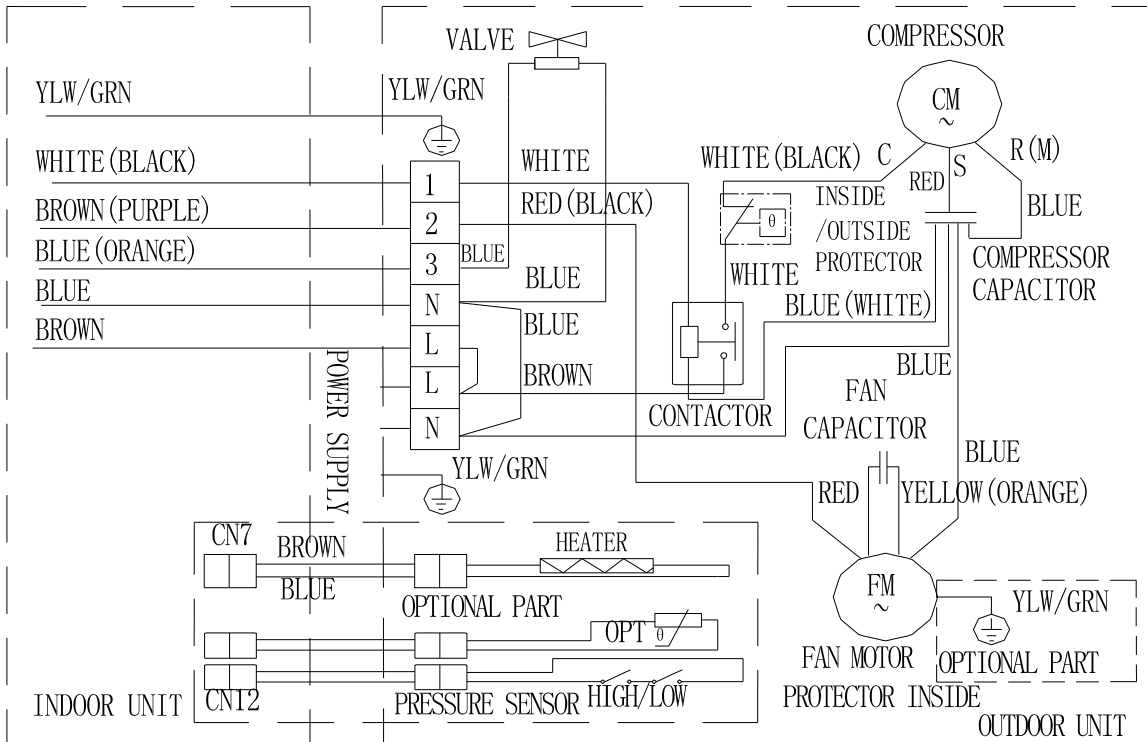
VALVE

COMPRESSOR

CM
~

YLW/GRN

YLW/GRN

WHITE(BLACK)

WHITE

WHITE(BLACK) C

RED

S

R(M)

BROWN(PURPLE)

RED(BLACK)

INSIDE /OUTSIDE PROTECTOR

BLUE

BLUE(ORANGE)

BLUE

COMPRESSOR CAPACITOR

BLUE

BLUE

WHITE

BROWN

BLUE

BLUE(WHITE)

1
2
3
N
L
L
N

BROWN

POWER SUPPLY

BLUE

CONTACTOR

FAN CAPACITOR

BLUE

YLW/GRN

RED

YELLOW(ORANGE)

CN7

BROWN

HEATER

BLUE

OPTIONAL PART

FM
~

YLW/GRN

OPT θ

θ

FAN MOTOR

OPTIONAL PART

INDOOR UNIT

CN12

PRESSURE SENSOR

HIGH/LOW

PROTECTOR INSIDE

OUTDOOR UNIT